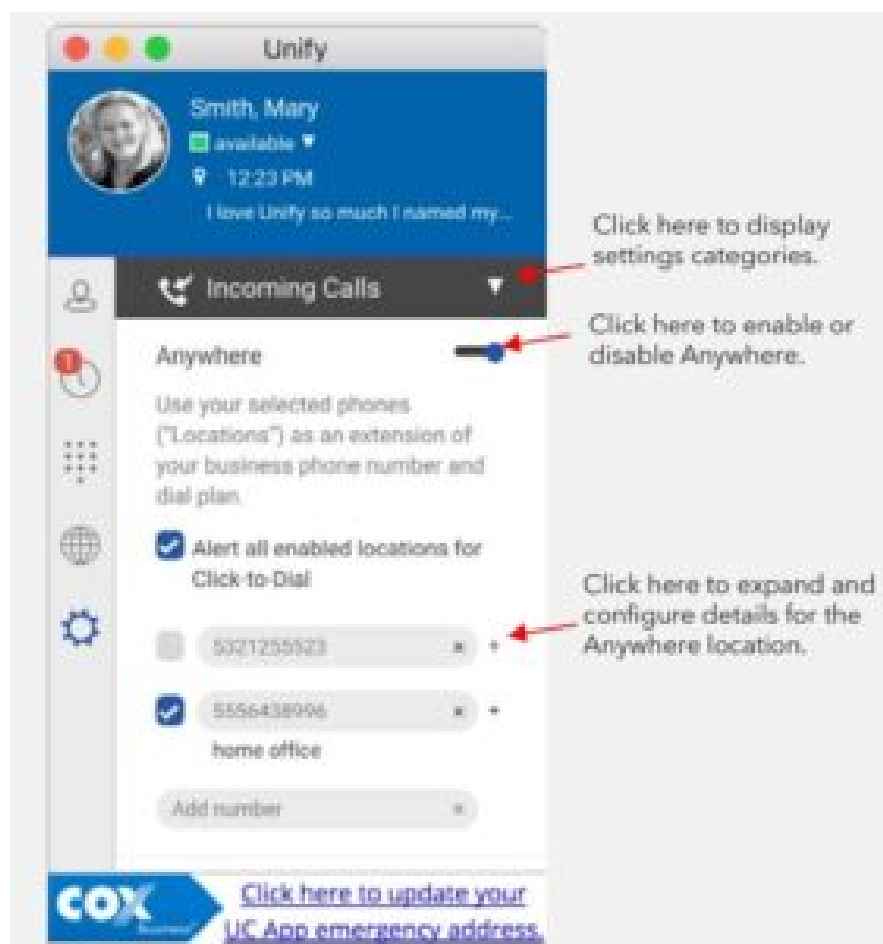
Unify

Smith, Mary
available
12:23 PM
I love Unify so much I named my...

Incoming Calls

Click here to display settings categories.

Anywhere

Click here to enable or disable Anywhere.

Use your selected phones ("Locations") as an extension of your business phone number and dial plan.

Alert all enabled locations for Click-to-Dial

5321255523

Click here to expand and configure details for the Anywhere location.

5556438996
home office

Add number

COX Business

Click here to update your UC App emergency address.